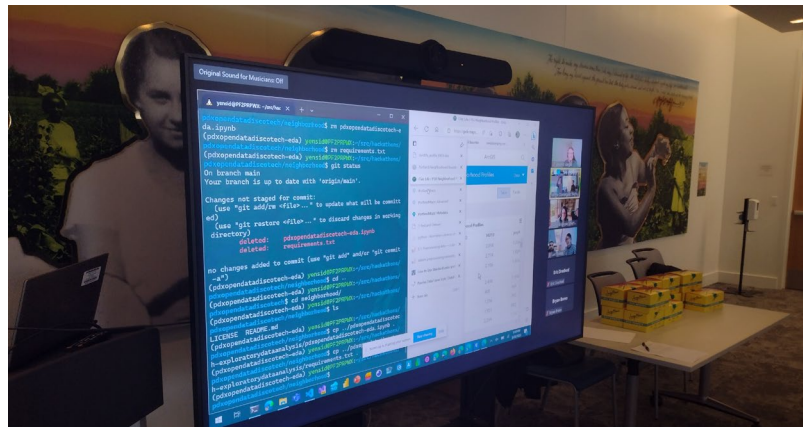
Original Sound for Musicians: Off

yesid@PF2P8PWX: ~/src/

pdxopendatadiscotech/neighborhood$ rm pdxopendatadiscotech-eda.ipynb
(pdxopendatadiscotech-eda) yesid@PF2P8PWX:~/src/neighborhood
pdxopendatadiscotech/neighborhood$ rm requirements.txt
(pdxopendatadiscotech-eda) yesid@PF2P8PWX:~/src/neighborhood
pdxopendatadiscotech/neighborhood$ git status
On branch main
Your branch is up to date with 'origin/main'.

Changes not staged for commit:
  (use "git add/rm <file>..." to update what will be committed)
  (use "git restore <file>..." to discard changes in working directory)
        deleted:    pdxopendatadiscotech-eda.ipynb
        deleted:    requirements.txt

no changes added to commit (use "git add" and/or "git commit -a")
(pdxopendatadiscotech-eda) yesid@PF2P8PWX:~/src/neighborhood
pdxopendatadiscotech/neighborhood$ cd ..
(pdxopendatadiscotech-eda) yesid@PF2P8PWX:~/src/
pdxopendatadiscotech$ cd neighborhood/
(pdxopendatadiscotech-eda) yesid@PF2P8PWX:~/src/neighborhood
pdxopendatadiscotech/neighborhood$ ls
LICENSE  README.md
(pdxopendatadiscotech-eda) yesid@PF2P8PWX:~/src/
h-exploratorydataanalysis/pdxopendatadiscotech-eda.ipynb
(pdxopendatadiscotech-eda) yesid@PF2P8PWX:~/src/
h-exploratorydataanalysis/requirements.txt